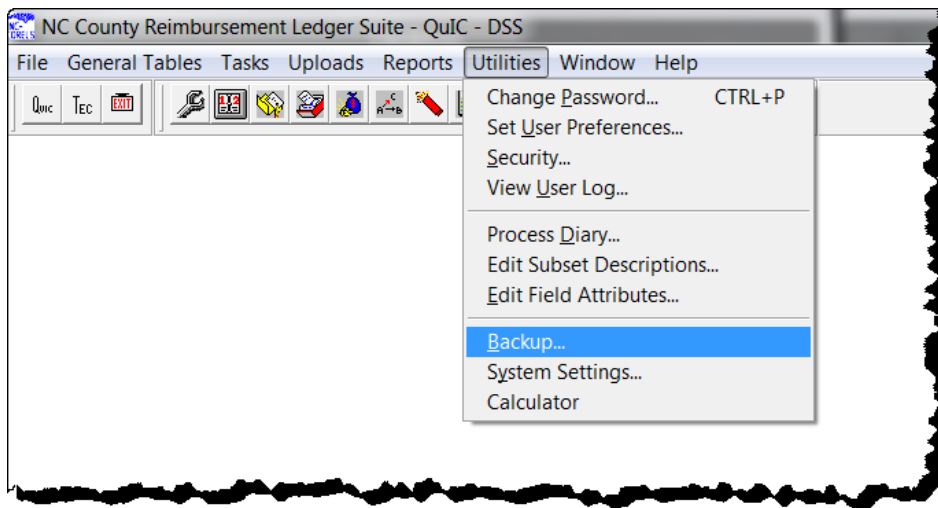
NC County Reimbursement Ledger Suite - QuIC - DSS

File General Tables Tasks Uploads Reports Utilities Window Help

QuIC TEC EXIT

Change Password... CTRL+P
Set User Preferences...
Security...
View User Log...

Process Diary...
Edit Subset Descriptions...
Edit Field Attributes...

Backup...
System Settings...
Calculator